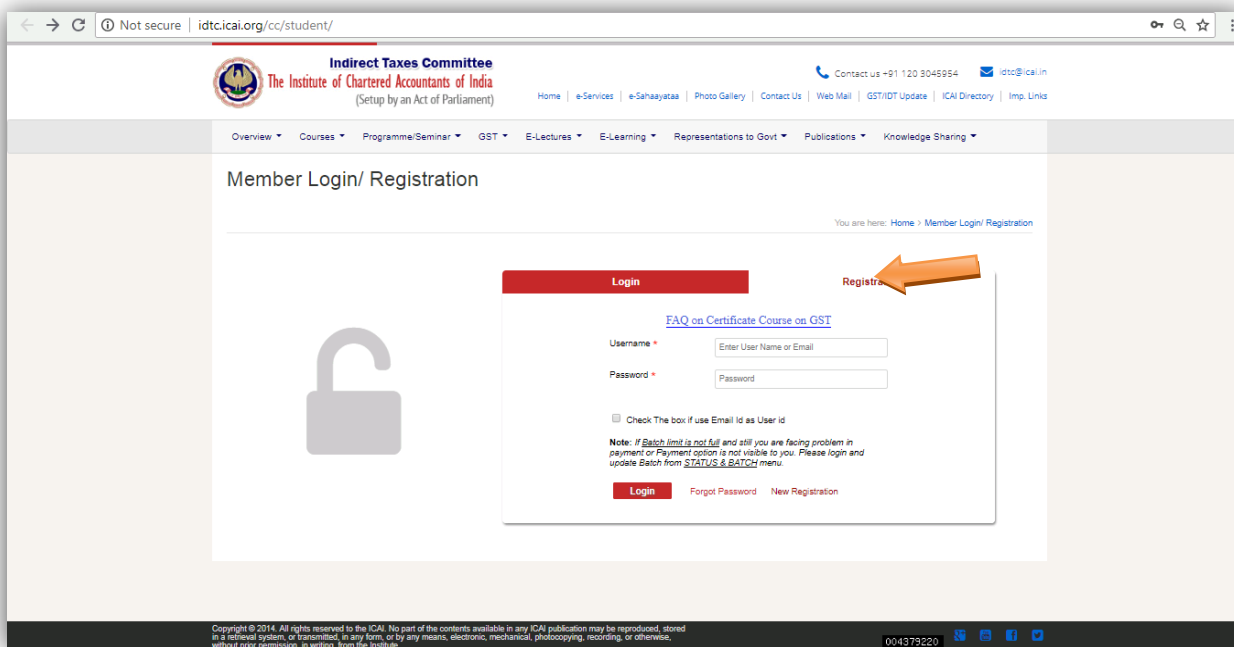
Not secure | idtc.icai.org/cc/student/

Indirect Taxes Committee
The Institute of Chartered Accountants of India
(Setup by an Act of Parliament)

Contact us +91 120 3045954 idtc@icai.in

Home | e-Services | e-Sahaayataa | Photo Gallery | Contact Us | Web Mail | GST/IDT Update | ICAI Directory | Imp. Links

Overview ▾ Courses ▾ Programme/Seminar ▾ GST ▾ E-Lectures ▾ E-Learning ▾ Representations to Govt ▾ Publications ▾ Knowledge Sharing ▾

Member Login/ Registration

You are here: Home › Member Login/ Registration

Login Registra

FAQ on Certificate Course on GST

Username *
Enter User Name or Email

Password *
Password

Check The box if use Email Id as User id

Note: If Batch limit is not full and still you are facing problem in payment or Payment option is not visible to you. Please login and update Batch from STATUS & BATCH menu.

Login Forgot Password New Registration

Copyright © 2014. All rights reserved to the ICAI. No part of the contents available in any ICAI publication may be reproduced, stored in a retrieval system, or transmitted, in any form, or by any means, electronic, mechanical, photocopying, recording, or otherwise, without prior permission, in writing, from the Institute.

004379220